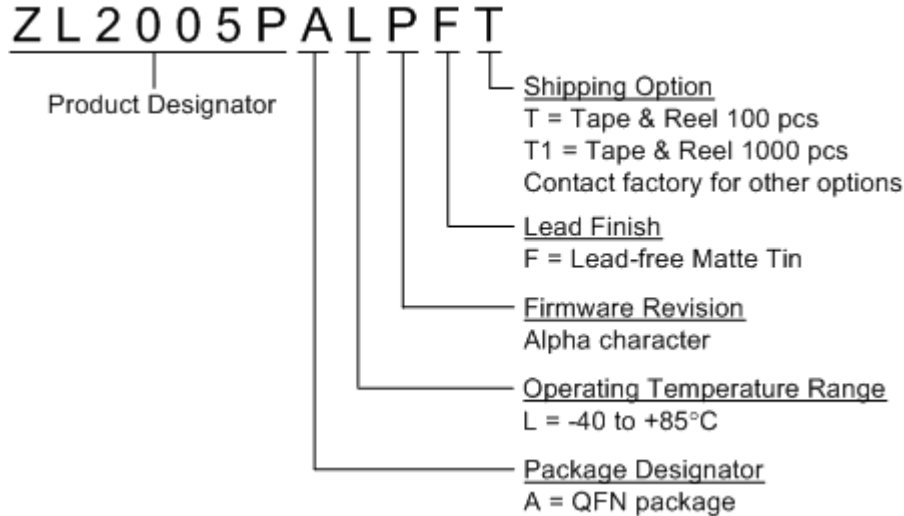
ZL2005PALPFT

Product Designator

Shipping Option
T = Tape & Reel 100 pcs
T1 = Tape & Reel 1000 pcs
Contact factory for other options

Lead Finish
F = Lead-free Matte Tin

Firmware Revision
Alpha character

Operating Temperature Range
L = -40 to +85°C

Package Designator
A = QFN package